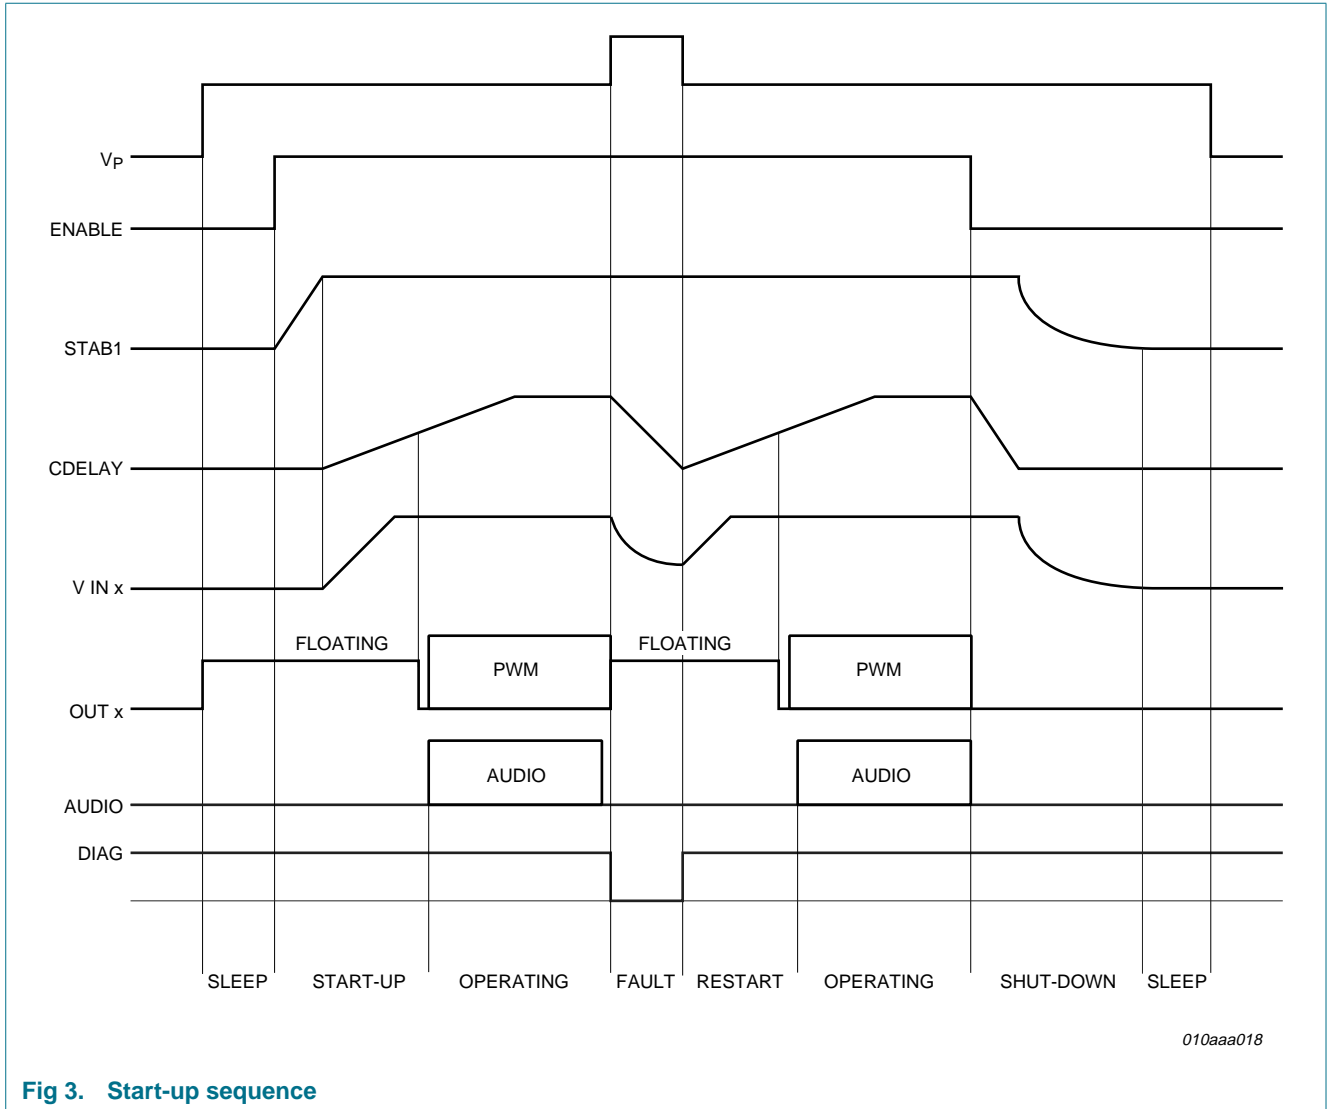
$V_P$

ENABLE

STAB1

CDELAY

V IN x

FLOATING

PWM

FLOATING

PWM

OUT x

AUDIO

AUDIO

AUDIO

DIAG

SLEEP

START-UP

OPERATING

FAULT

RESTART

OPERATING

SHUT-DOWN

SLEEP

010aaa018

Fig 3. Start-up sequence